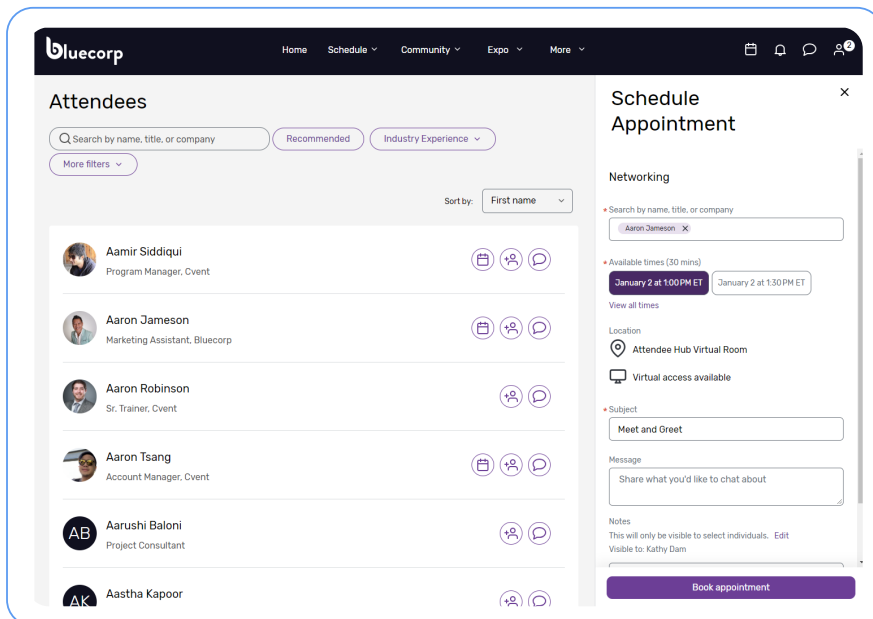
bluecorp

Home Schedule Community Expo More

2

Attendees

Search by name, title, or company

Recommended

Industry Experience

More filters

Sort by: First name

Aamir Siddiqui
Program Manager, Cvent

Aaron Jameson
Marketing Assistant, Bluecorp

Aaron Robinson
Sr. Trainer, Cvent

Aaron Tsang
Account Manager, Cvent

AB
Aarushi Baloni
Project Consultant

AK
Aastha Kapoor

Schedule Appointment

Networking

* Search by name, title, or company

Aaron Jameson

* Available times (30 mins)

January 2 at 1:00 PM ET

January 2 at 1:30 PM ET

View all times

Location

Attendee Hub Virtual Room

Virtual access available

* Subject

Meet and Greet

Message

Share what you'd like to chat about

Notes

This will only be visible to select individuals. Edit

Visible to: Kathy Dam

Book appointment